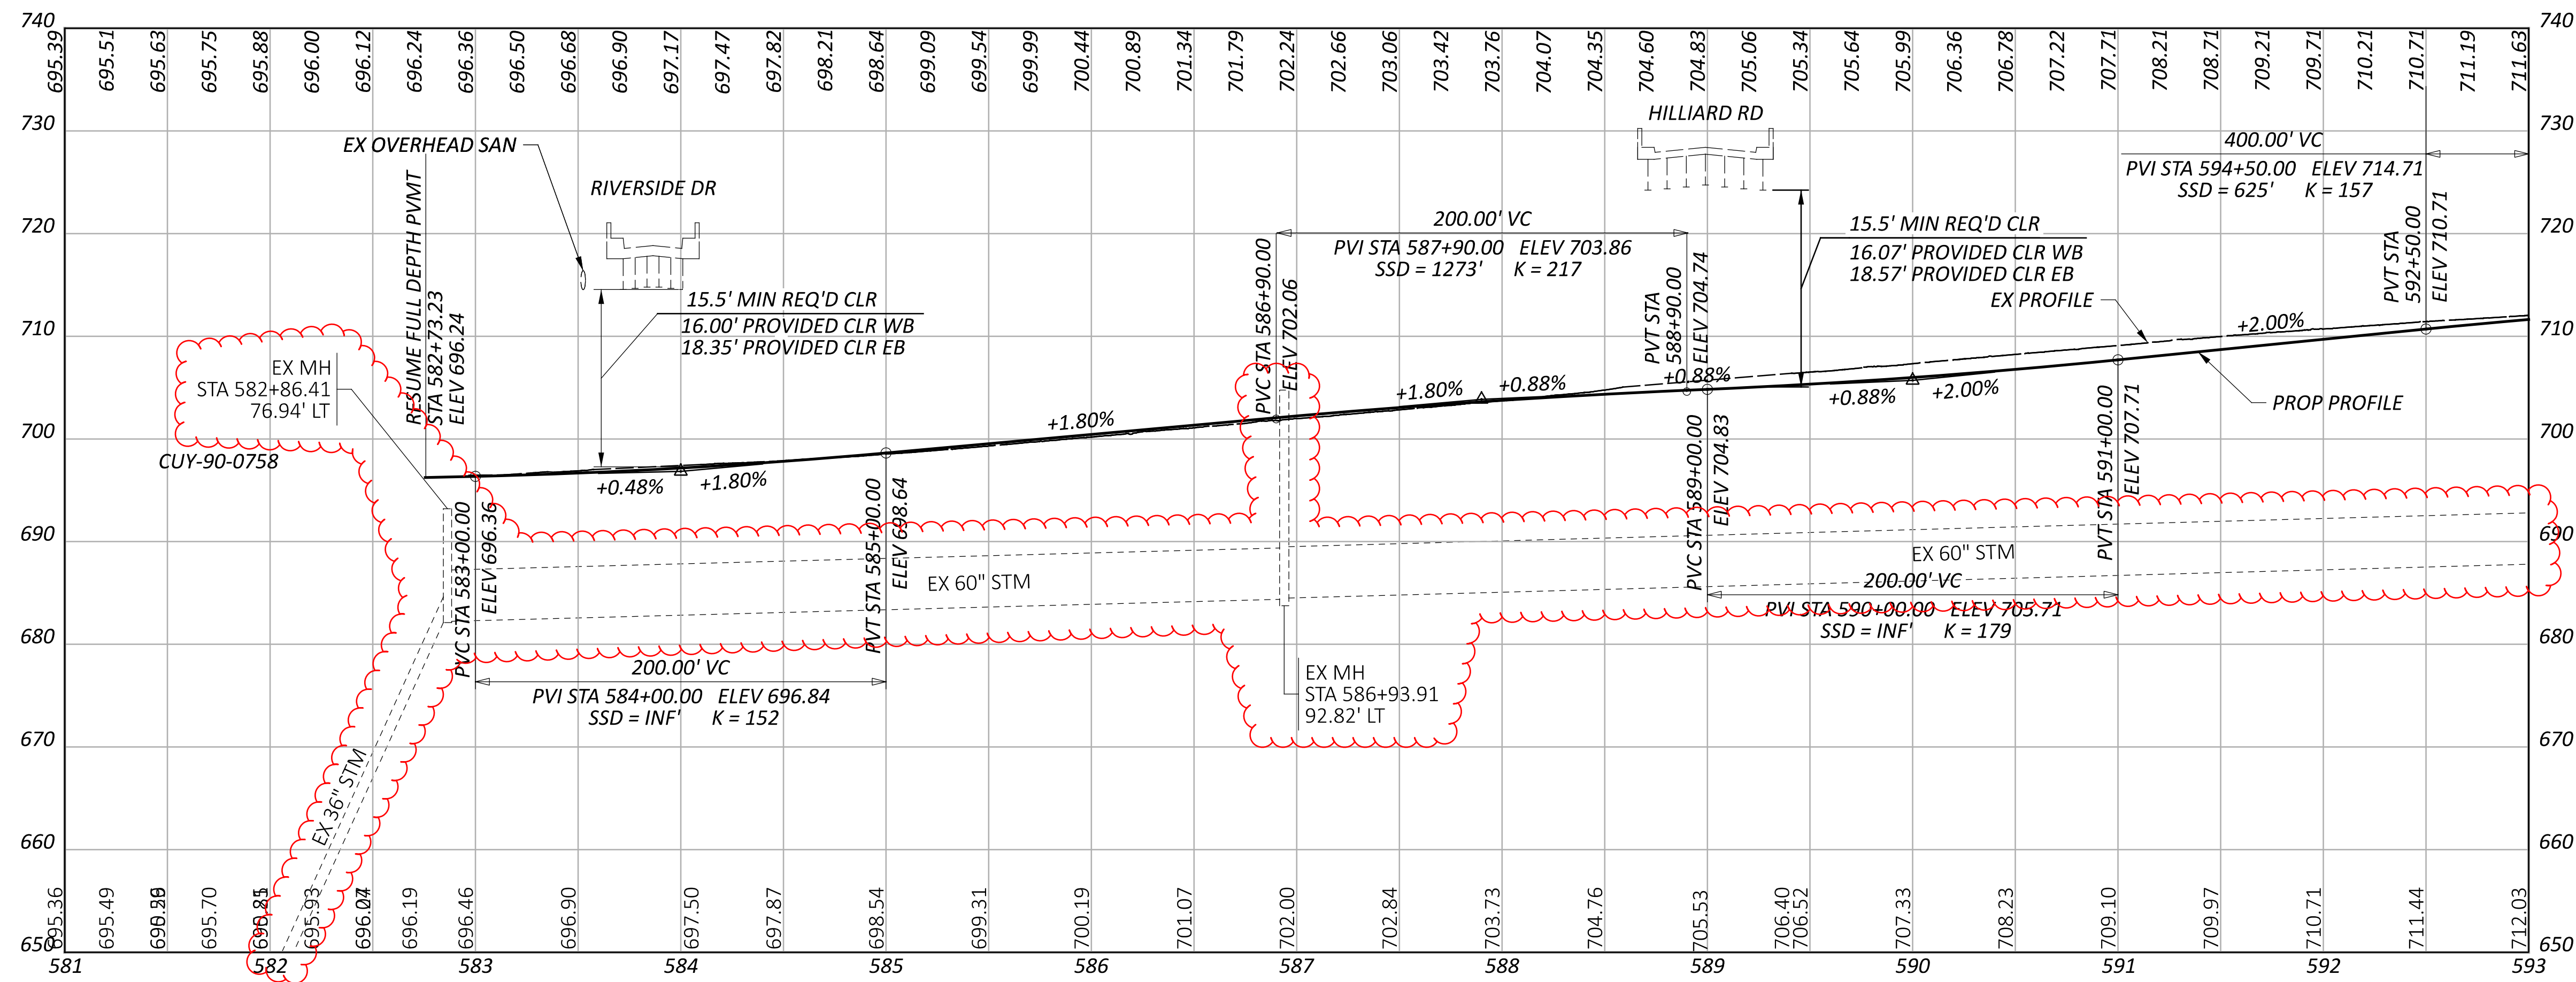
740 730 720 710 700 690 680 670 660 650

695.39 695.51 695.63 695.75 695.88 696.00 696.12 696.24 696.36 696.50 696.68 696.90 697.17 697.47 697.82 698.21 698.64 699.09 699.54 699.99 700.44 700.89 701.34 701.79 702.24 702.66 703.06 703.42 703.76 704.07 704.35 704.60 704.83 705.06 705.34 705.64 705.99 706.36 706.78 707.22 707.71 708.21 708.71 709.21 709.71 710.21 710.71 711.19 711.63

EX OVERHEAD SAN

RIVERSIDE DR

RESUME FULL DEPTH PVMT STA 582+73.23 ELEV 696.24

15.5' MIN REQ'D CLR
16.00' PROVIDED CLR WB
18.35' PROVIDED CLR EB

EX MH
STA 582+86.41
76.94' LT

CUY-90-0758

+0.48% +1.80% +1.80% +1.80% +0.88% +0.88% +0.88% +2.00% +2.00%

PVC STA 583+00.00 ELEV 696.36

PVT STA 585+00.00 ELEV 698.64

EX 60" STM

200.00' VC
PVI STA 584+00.00 ELEV 696.84
SSD = INF' K = 152

EX 36" STM

PVC STA 586+90.00 ELEV 702.06

200.00' VC
PVI STA 587+90.00 ELEV 703.86
SSD = 1273' K = 217

PVT STA 588+90.00 ELEV 704.74

EX MH
STA 586+93.91
92.82' LT

HILLIARD RD

15.5' MIN REQ'D CLR
16.07' PROVIDED CLR WB
18.57' PROVIDED CLR EB

EX PROFILE

PROP PROFILE

PVC STA 589+00.00 ELEV 704.83

EX 60" STM

200.00' VC
PVI STA 590+00.00 ELEV 705.71
SSD = INF' K = 179

PVT STA 591+00.00 ELEV 707.71

400.00' VC
PVI STA 594+50.00 ELEV 714.71
SSD = 625' K = 157

PVT STA 592+50.00 ELEV 710.71

695.36 695.49 695.59 695.70 695.85 695.93 696.07 696.19 696.46 696.90 697.50 697.87 698.54 699.31 700.19 701.07 702.00 702.84 703.73 704.76 705.53 706.40 706.52 707.33 708.23 709.10 709.97 710.71 711.44 712.03

581 582 583 584 585 586 587 588 589 590 591 592 593